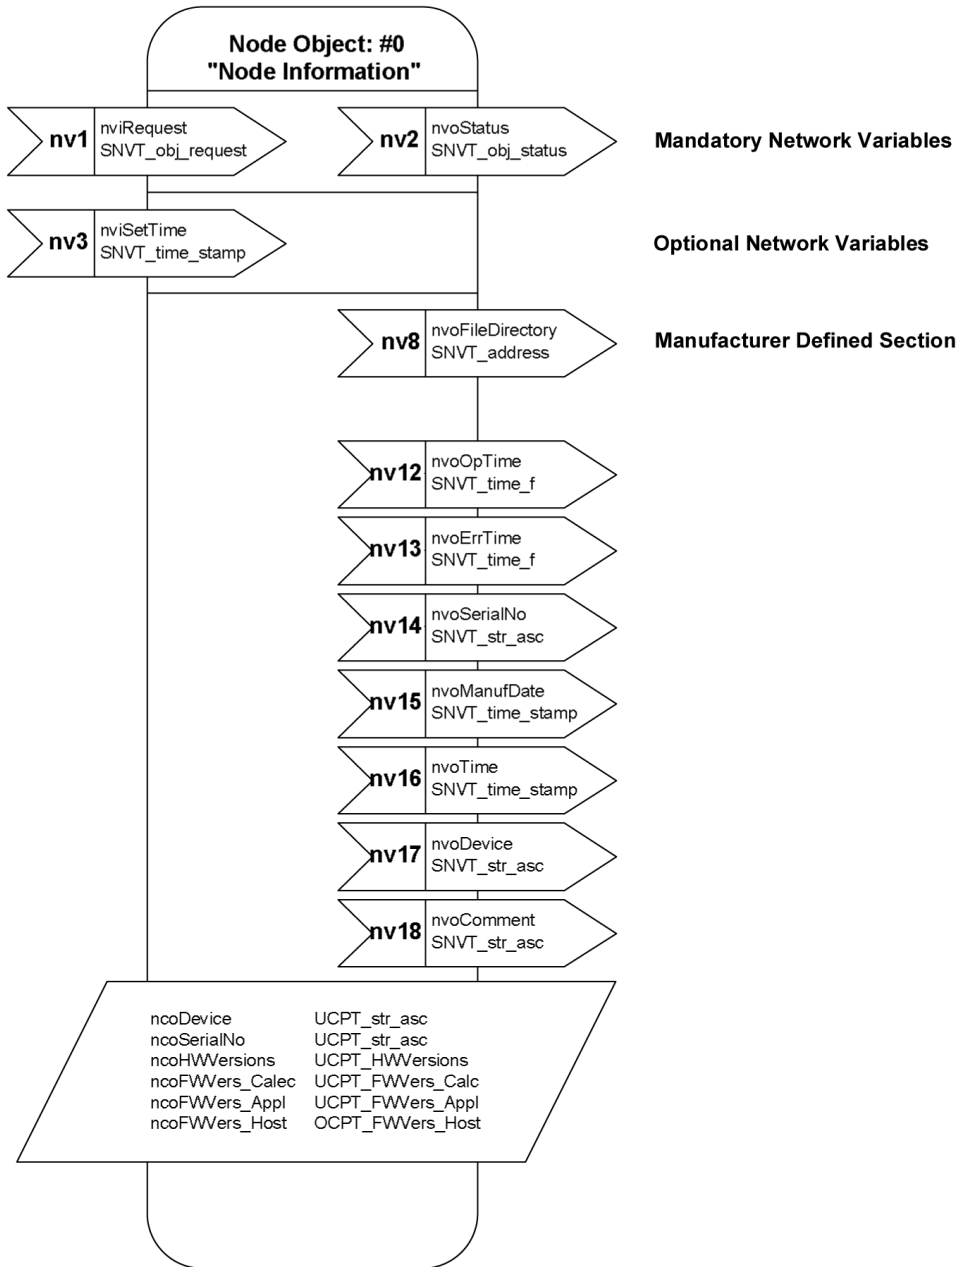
Node Object: #0
"Node Information"

nv1 nviRequest
SNVT_obj_request

nv2 nvoStatus
SNVT_obj_status

Mandatory Network Variables

nv3 nviSetTime
SNVT_time_stamp

Optional Network Variables

nv8 nvoFileDirectory
SNVT_address

Manufacturer Defined Section

nv12 nvoOpTime
SNVT_time_f

nv13 nvoErrTime
SNVT_time_f

nv14 nvoSerialNo
SNVT_str_asc

nv15 nvoManufDate
SNVT_time_stamp

nv16 nvoTime
SNVT_time_stamp

nv17 nvoDevice
SNVT_str_asc

nv18 nvoComment
SNVT_str_asc

| | |
|---|---|
| ncoDevice | UCPT_str_asc |
| ncoSerialNo | UCPT_str_asc |
| ncoHWVersions | UCPT_HWVersions |
| ncoFWVers_Calec | UCPT_FWVers_Calc |
| ncoFWVers_Appl | UCPT_FWVers_Appl |
| ncoFWVers_Host | OCPT_FWVers_Host |